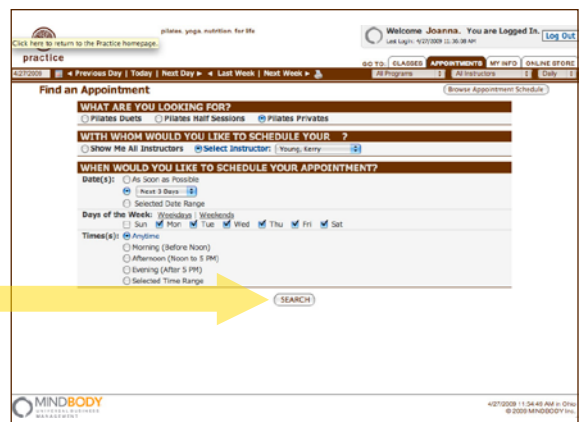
pilates. yoga. nutrition. for life

Click here to return to the Practice homepage.

practice

Welcome Joanna. You are Logged In.
Last Login: 4/27/2009 11:36:38 AM
Log Out

GO TO: CLASSES APPOINTMENTS MY INFO ONLINE STORE

4/27/2009 ◄ Previous Day | Today | Next Day ► ◄ Last Week | Next Week ►

All Programs All Instructors Daily

Find an Appointment

Browse Appointment Schedule

WHAT ARE YOU LOOKING FOR?

Pilates Duets Pilates Half Sessions Pilates Privates

WITH WHOM WOULD YOU LIKE TO SCHEDULE YOUR ?

Show Me All Instructors Select Instructor: Young, Kerry

WHEN WOULD YOU LIKE TO SCHEDULE YOUR APPOINTMENT?

Date(s): As Soon as Possible
Next 3 Days
Selected Date Range

Days of the Week: Weekdays | Weekends
Sun Mon Tue Wed Thu Fri Sat

Time(s): Anytime
Morning (Before Noon)
Afternoon (Noon to 5 PM)
Evening (After 5 PM)
Selected Time Range

SEARCH

MINDBODY
UNIVERSAL BUSINESS MANAGEMENT

4/27/2009 11:34:48 AM in Ohio
© 2009 MINDBODY Inc.